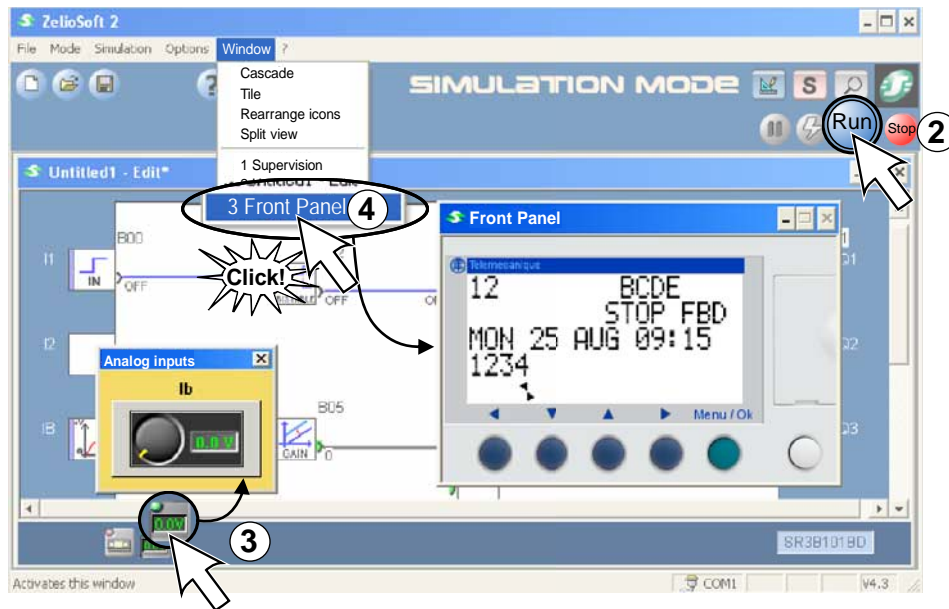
ZelioSoft 2
File Mode Simulation Options Window ?
Cascade
Tile
Rearrange icons
Split view
1 Supervision
2 Untitled1 - Edit
3 Front Panel
4
SIMULATION MODE
S
Run
Stop
2
Untitled1 - Edit*
I1
IN
B00
OFF
Click!
OFF
I2
I3
Analog inputs
Ib
0.0 V
B05
GAIN
0
Front Panel
Telemecanique
12 BCDE
STOP FBD
MON 25 AUG 09:15
1234
Menu / Ok
Q1
Q2
Q3
0.0V
3
SR3B101BD
Activates this window
COM1
V4.3